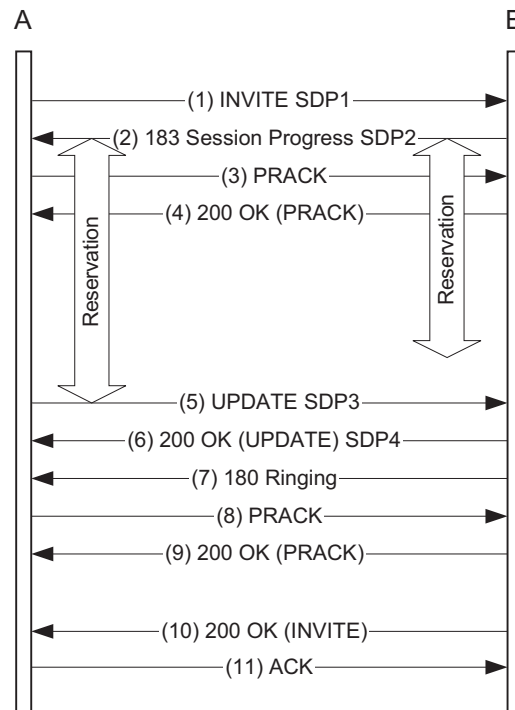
A

B

(1) INVITE SDP1

(2) 183 Session Progress SDP2

(3) PRACK

(4) 200 OK (PRACK)

Reservation

Reservation

(5) UPDATE SDP3

(6) 200 OK (UPDATE) SDP4

(7) 180 Ringing

(8) PRACK

(9) 200 OK (PRACK)

(10) 200 OK (INVITE)

(11) ACK